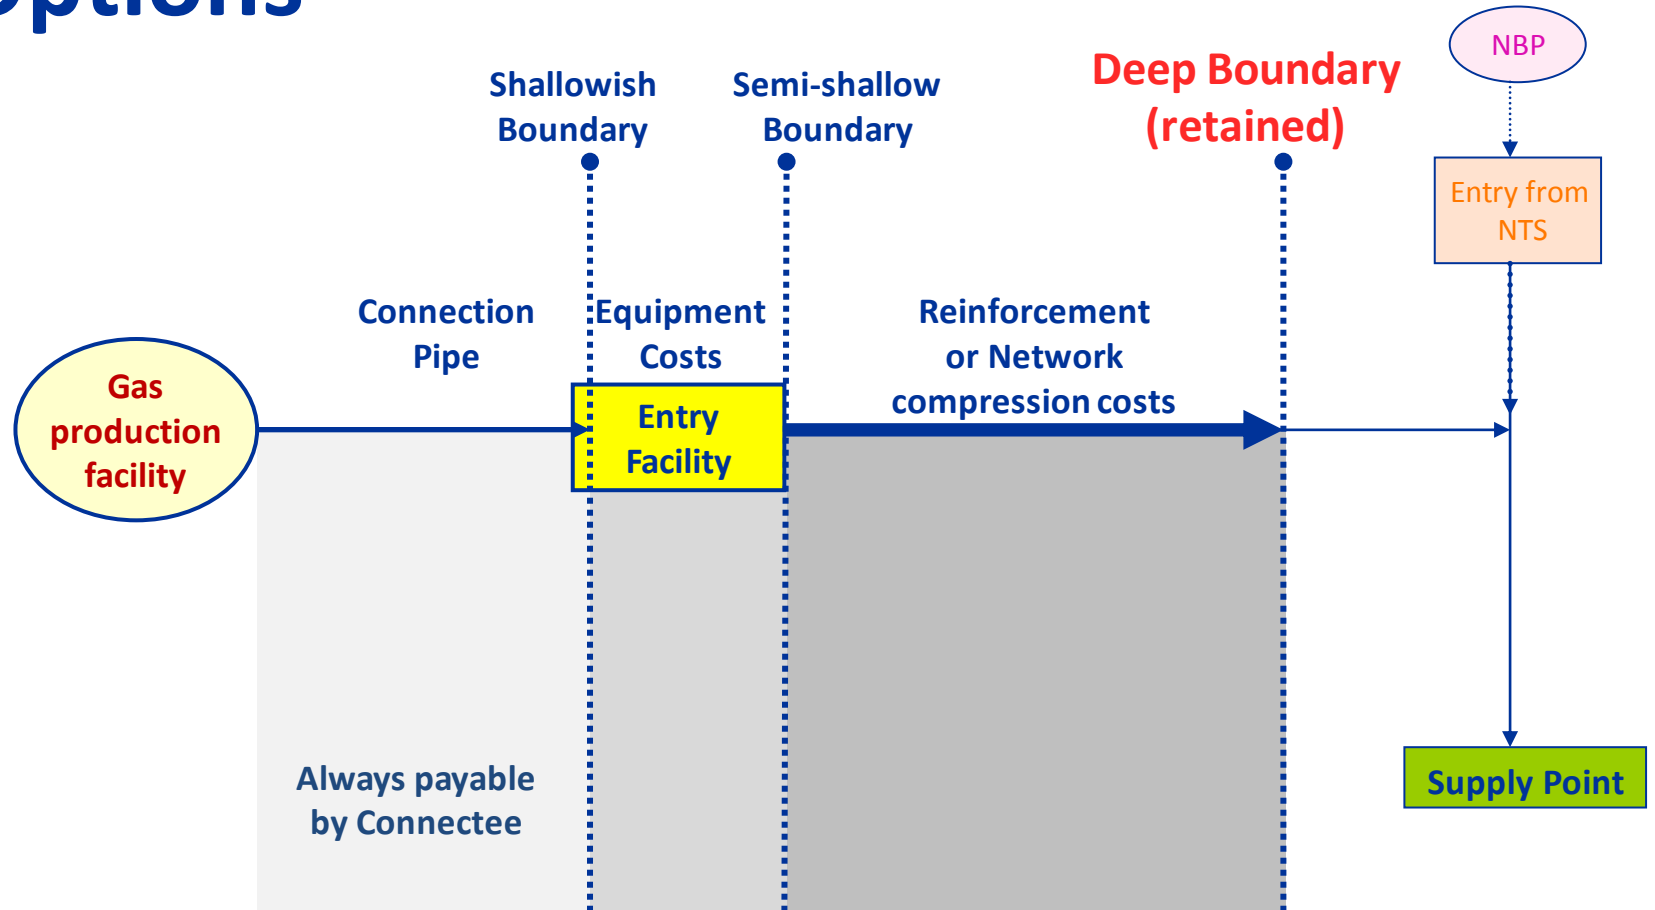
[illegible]ptions

Shallowish Boundary

Semi-shallow Boundary

Deep Boundary (retained)

NBP

Entry from NTS

Connection Pipe

Equipment Costs

Reinforcement or Network compression costs

Gas production facility

Entry Facility

Always payable by Connectee

Supply Point